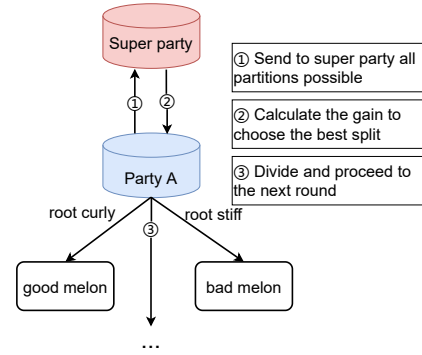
Super party

① Send to super party all partitions possible

②

① Calculate the gain to choose the best split

Party A

③ Divide and proceed to the next round

root curly

③

root stiff

good melon

bad melon

...